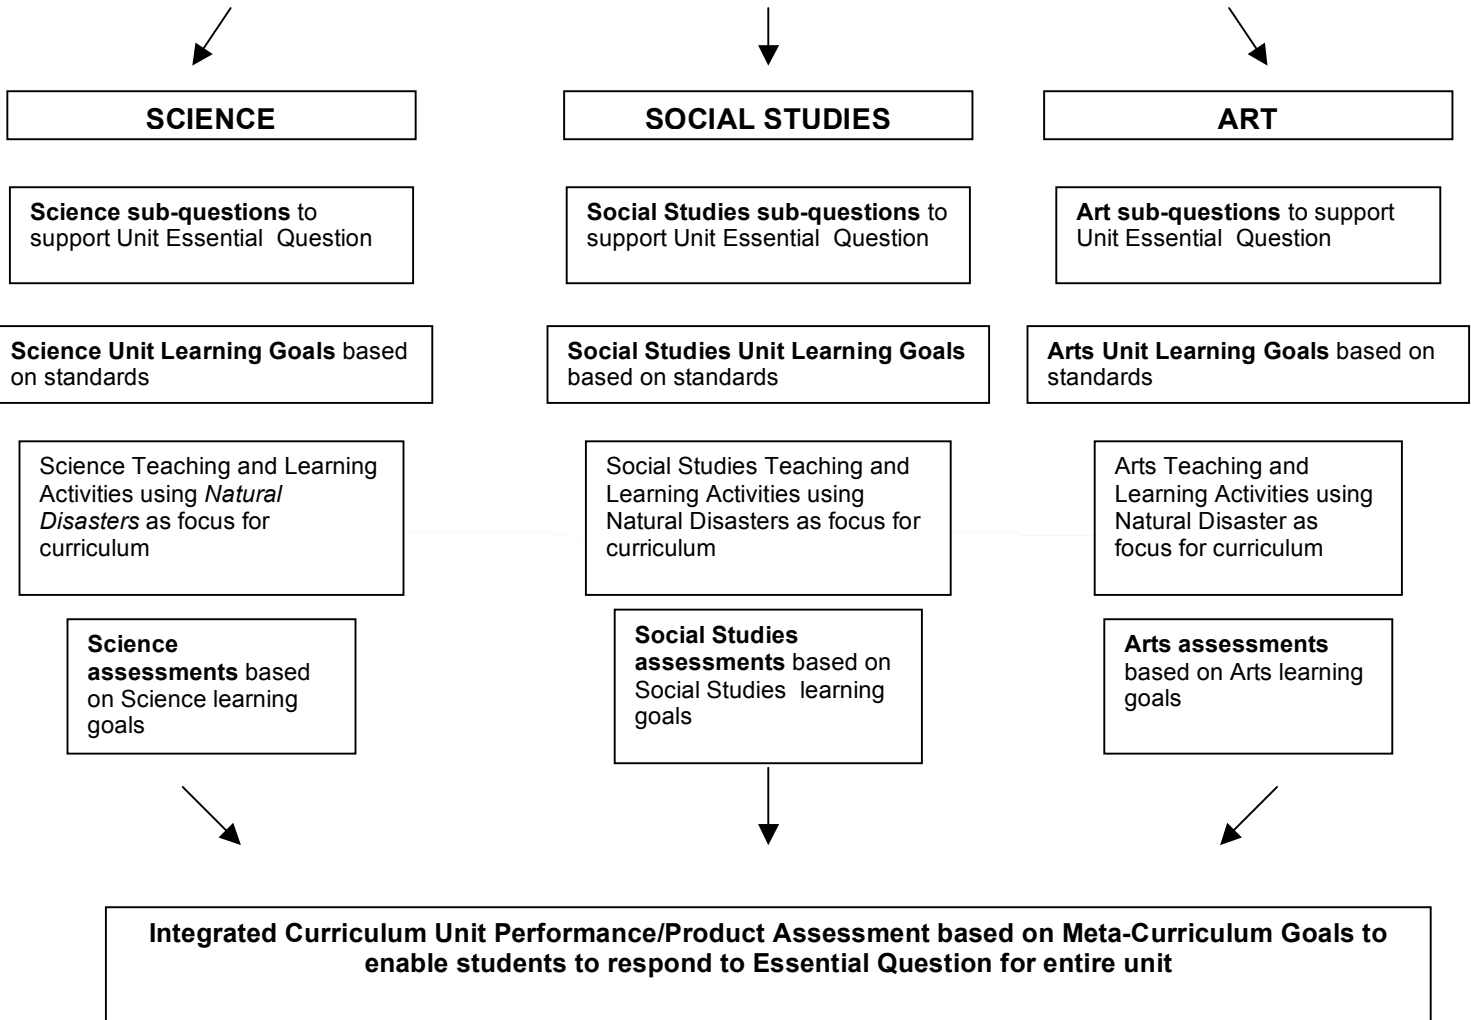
SCIENCE

Science sub-questions to support Unit Essential Question

Science Unit Learning Goals based on standards

Science Teaching and Learning Activities using *Natural Disasters* as focus for curriculum

Science assessments based on Science learning goals

SOCIAL STUDIES

Social Studies sub-questions to support Unit Essential Question

Social Studies Unit Learning Goals based on standards

Social Studies Teaching and Learning Activities using Natural Disasters as focus for curriculum

Social Studies assessments based on Social Studies learning goals

ART

Art sub-questions to support Unit Essential Question

Arts Unit Learning Goals based on standards

Arts Teaching and Learning Activities using Natural Disaster as focus for curriculum

Arts assessments based on Arts learning goals

Integrated Curriculum Unit Performance/Product Assessment based on Meta-Curriculum Goals to enable students to respond to Essential Question for entire unit